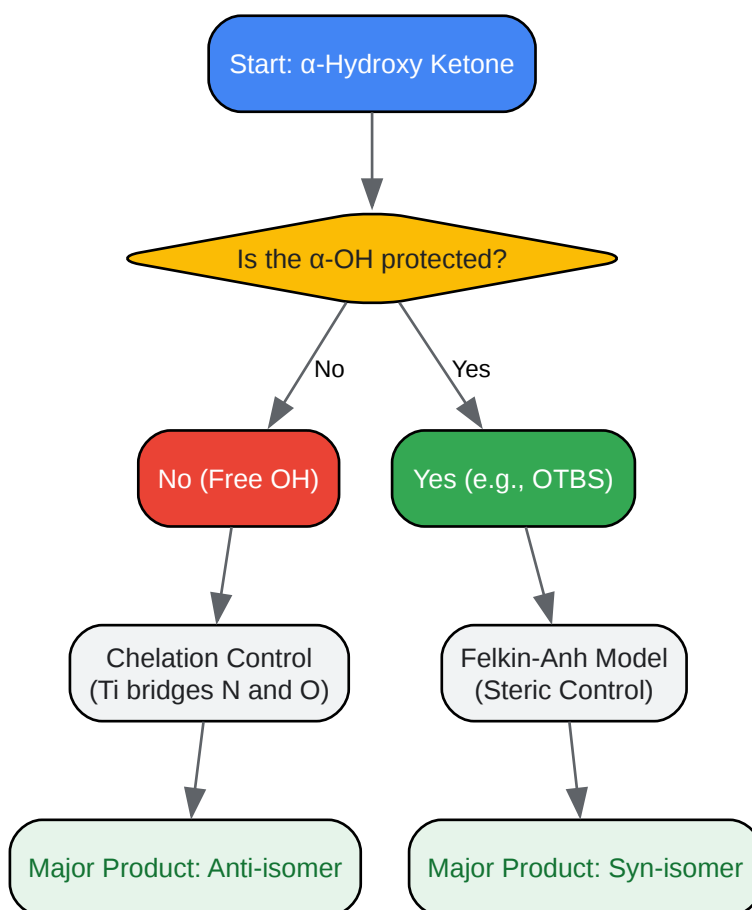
Start: α-Hydroxy Ketone

Is the α-OH protected?

No

Yes

No (Free OH)

Yes (e.g., OTBS)

Chelation Control
(Ti bridges N and O)

Felkin-Anh Model
(Steric Control)

Major Product: Anti-isomer

Major Product: Syn-isomer